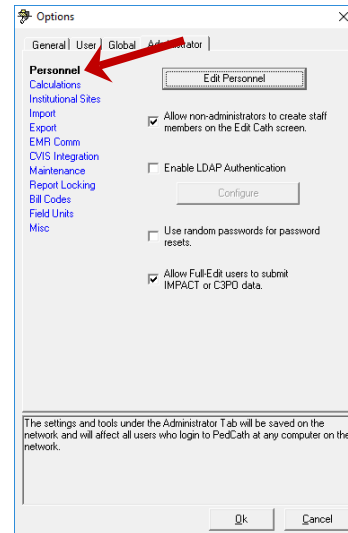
Options

General | User | Global | Administrator

Personnel
Calculations
Institutional Sites
Import
Export
EMR Comm
CVIS Integration
Maintenance
Report Locking
Bill Codes
Field Units
Misc

Edit Personnel

Allow non-administrators to create staff members on the Edit Cath screen.

Enable LDAP Authentication

Configure

Use random passwords for password resets.

Allow Full-Edit users to submit IMPACT or C3PO data.

The settings and tools under the Administrator Tab will be saved on the network and will affect all users who login to PedCath at any computer on the network.

Ok

Cancel